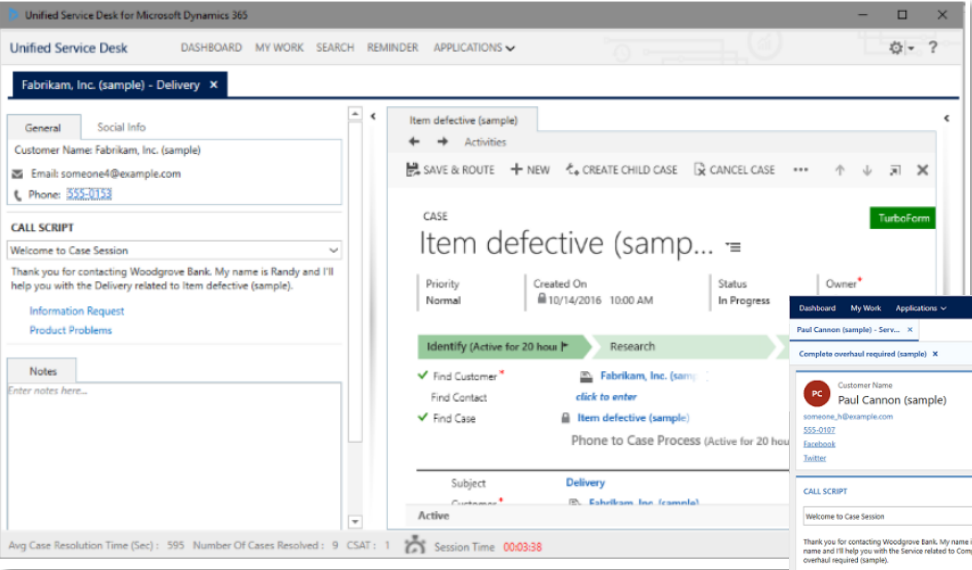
Unified Service Desk for Microsoft Dynamics 365

Unified Service Desk DASHBOARD MY WORK SEARCH REMINDER APPLICATIONS

Fabrikam, Inc. (sample) - Delivery ×

General Social Info

Customer Name: Fabrikam, Inc. (sample)

Email: someone4@example.com

Phone: 555-0153

CALL SCRIPT

Welcome to Case Session

Thank you for contacting Woodgrove Bank. My name is Randy and I'll help you with the Delivery related to Item defective (sample).

Information Request

Product Problems

Notes

Enter notes here...

Item defective (sample)

Activities

SAVE & ROUTE + NEW CREATE CHILD CASE CANCEL CASE •••

CASE

Item defective (samp...

TurboForm

Priority
Normal

Created On
10/14/2016 10:00 AM

Status
In Progress

Owner*

Identify (Active for 20 hou

Research

Find Customer* Fabrikam, Inc. (sam

Find Contact click to enter

Find Case Item defective (sample)

Phone to Case Process (Active for 20 hou

Subject Delivery

Customer* Fabrikam, Inc. (sample)

Active

Avg Case Resolution Time (Sec) : 595 Number Of Cases Resolved : 9 CSAT : 1 Session Time 00:03:38

Dashboard My Work Applications

Paul Cannon (sample) - Serv...

Complete overhaul required (sample) ×

PC Customer Name
Paul Cannon (sample)

someone_h@example.com

555-0107

Facebook

Twitter

CALL SCRIPT

Welcome to Case Session

Thank you for contacting Woodgrove Bank. My name i name and I'll help you with the Service related to Comp overhaul required (sample).